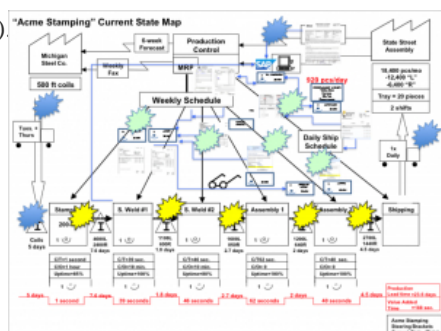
"Acme Stamping" Current State Map

6-week Forecast

Production Control

Michigan Steel Co.

Weekly Fax

MRP

State Street Assembly

500 ft coils

920 pcs/day

18,400 pcs/mo -12,400 "L" -6,400 "R"

Tray = 20 pieces

2 shifts

Weekly Schedule

Daily Ship Schedule

Tues + Thurs

1x Daily

Stamping

S. Weld #1

S. Weld #2

Assembly 1

Assembly

Shipping

Coils 5 days

4600L 2400R 7.6 days

1100L 600R 1.8 days

1600L 850R 2.7 days

1200L 640R 2 days

2700L 1440R 4.5 days

C/T=1 second

C/O=1 hour

Uptime=85%

C/T=39 seconds

C/O=10 minutes

Uptime=100%

C/T=46 seconds

C/O=10 minutes

Uptime=80%

C/T=62 seconds

C/O=0

Uptime=100%

C/T=40 seconds

C/O=0

Uptime=100%

5 days

7.6 days

1.8 days

2.7 days

2 days

4.5 days

1 second

39 seconds

46 seconds

62 seconds

40 seconds

Production Lead time =23.6 days

Value Added Time = 188 sec

Acme Stamping Steering/Brackets